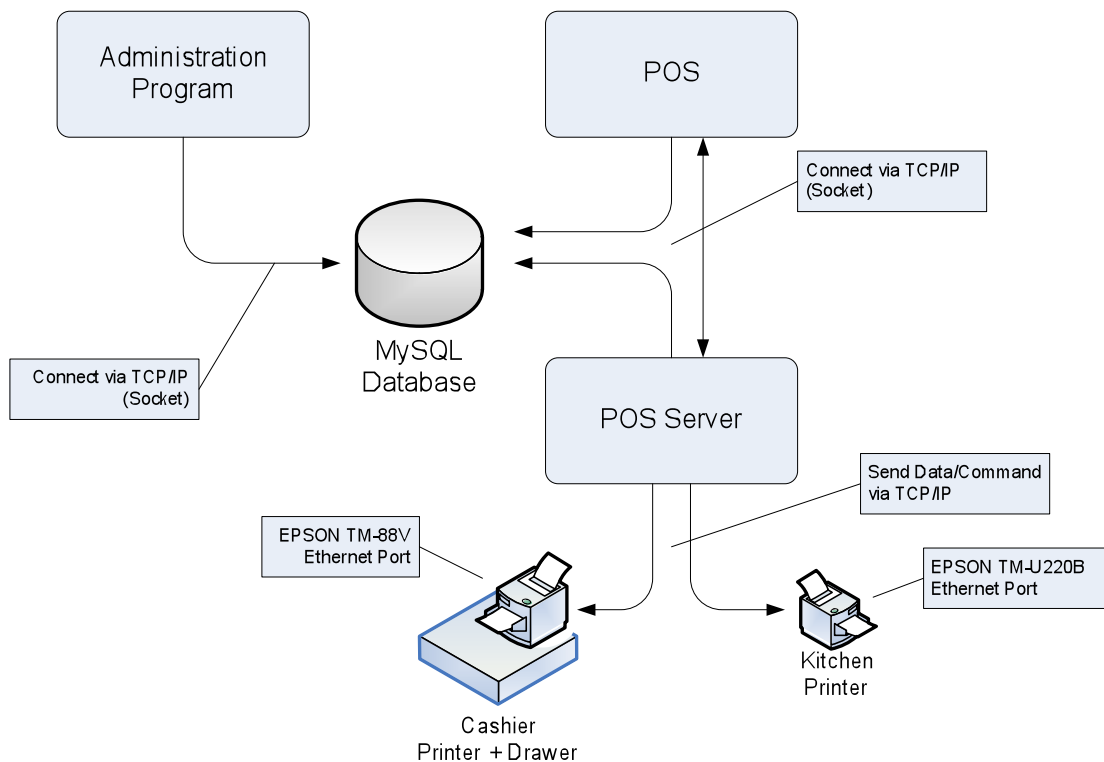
Administration Program

POS

Connect via TCP/IP (Socket)

MySQL Database

Connect via TCP/IP (Socket)

POS Server

Send Data/Command via TCP/IP

EPSON TM-88V Ethernet Port

EPSON TM-U220B Ethernet Port

Kitchen Printer

Cashier Printer + Drawer